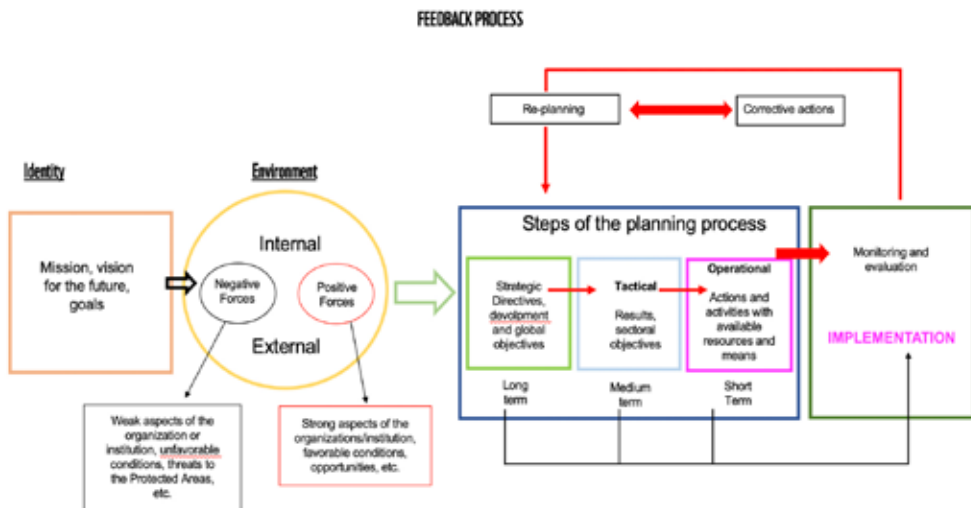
FEEDBACK PROCESS

Re-planning

Corrective actions

Identity

Environment

Mission, vision for the future, goals

Internal

Negative Forces

Positive Forces

External

Steps of the planning process

Strategic Directives, devlopment and global objectives

Tactical

Results, sectoral objectives

Operational

Actions and activities with available resources and means

Long term

Medium term

Short Term

Monitoring and evaluation

IMPLEMENTATION

Weak aspects of the organization or institution, unfavorable conditions, threats to the Protected Areas, etc.

Strong aspects of the organizations/institution, favorable conditions, opportunities, etc.